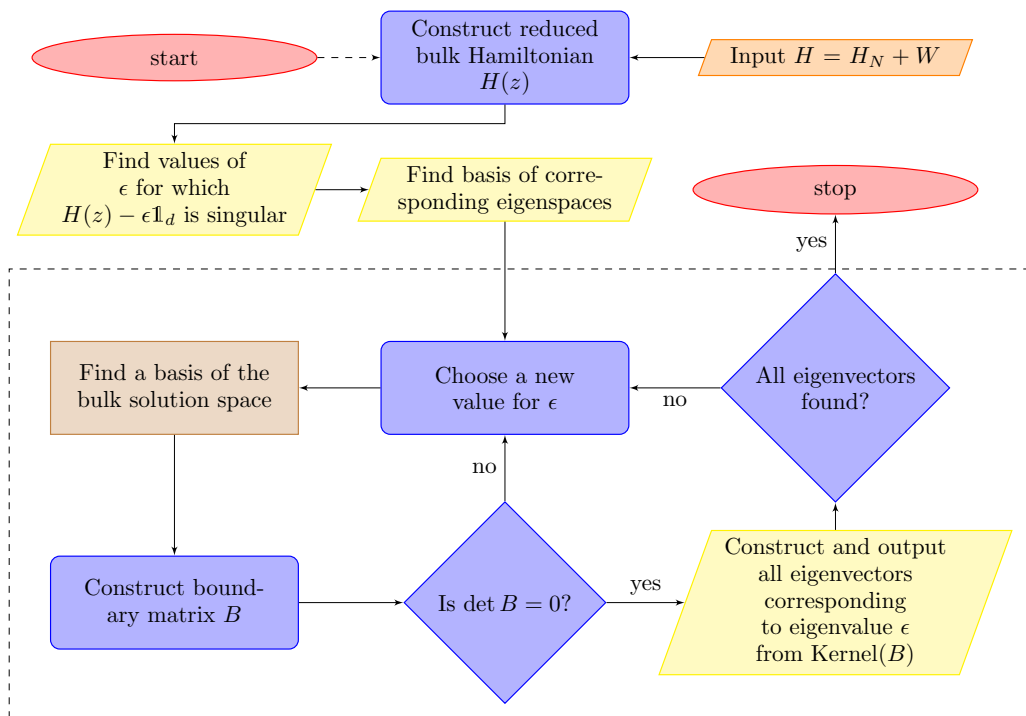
start

Construct reduced bulk Hamiltonian $H(z)$

Input $H = H_N + W$

Find values of $\epsilon$ for which $H(z) - \epsilon \mathbb{1}_d$ is singular

Find basis of corresponding eigenspaces

stop

yes

Find a basis of the bulk solution space

Choose a new value for $\epsilon$

no

All eigenvectors found?

no

Construct boundary matrix $B$

Is $\det B = 0$?

yes

Construct and output all eigenvectors corresponding to eigenvalue $\epsilon$ from Kernel$(B)$